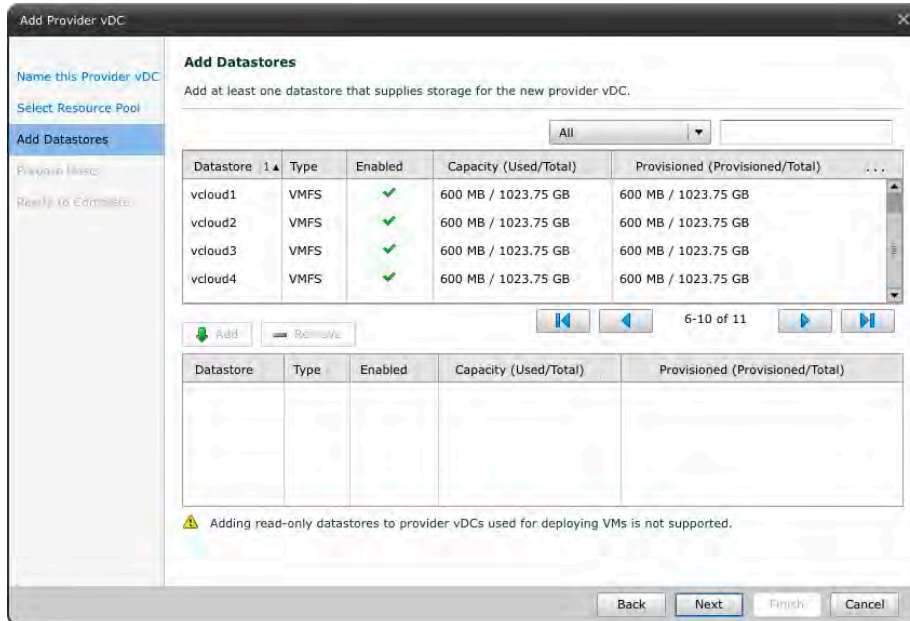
Add Provider vDC

Name this Provider vDC
Select Resource Pool
Add Datastores
Prepare Hosts
Ready to Complete

Add Datastores

Add at least one datastore that supplies storage for the new provider vDC.

All

| Datastore 1▲ | Type | Enabled | Capacity (Used/Total) | Provisioned (Provisioned/Total) |
|---|---|---|---|---|
| vcloud1 | VMFS | ✔ | 600 MB / 1023.75 GB | 600 MB / 1023.75 GB |
| vcloud2 | VMFS | ✔ | 600 MB / 1023.75 GB | 600 MB / 1023.75 GB |
| vcloud3 | VMFS | ✔ | 600 MB / 1023.75 GB | 600 MB / 1023.75 GB |
| vcloud4 | VMFS | ✔ | 600 MB / 1023.75 GB | 600 MB / 1023.75 GB |

6-10 of 11

Add Remove

| Datastore | Type | Enabled | Capacity (Used/Total) | Provisioned (Provisioned/Total) |
|---|---|---|---|---|

Adding read-only datastores to provider vDCs used for deploying VMs is not supported.

Back Next Finish Cancel